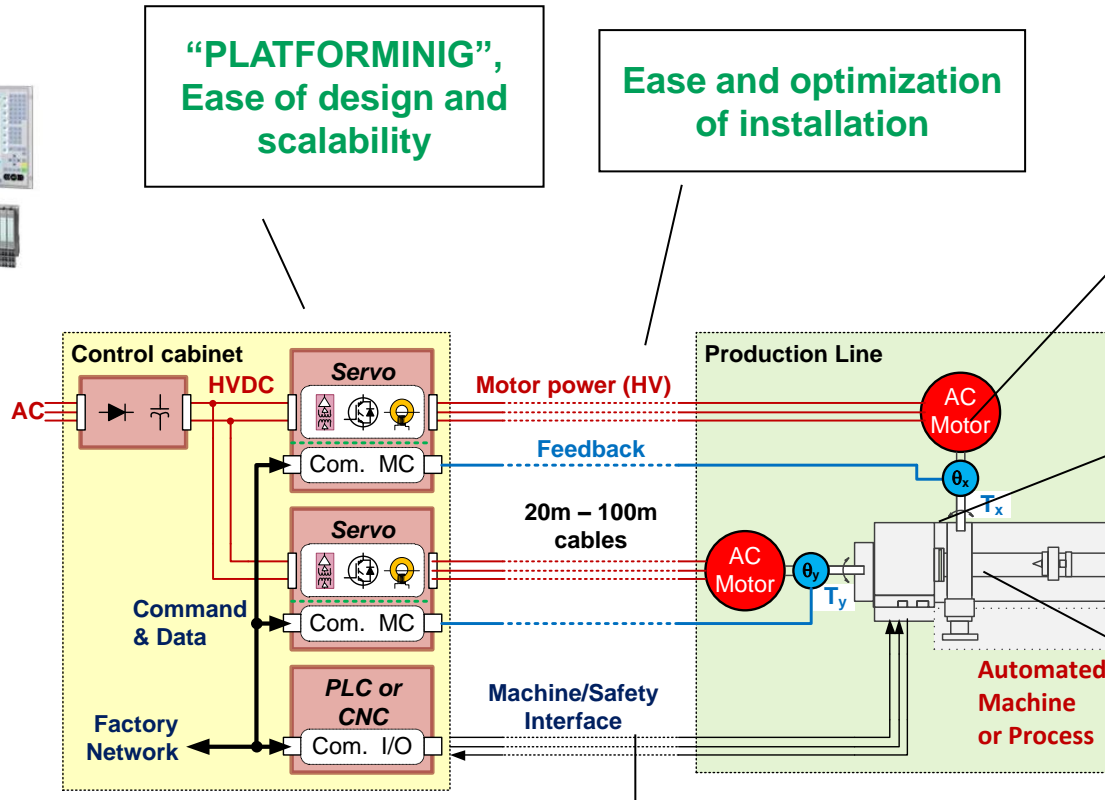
"PLATFORMINIG", Ease of design and scalability

Ease and optimization of installation

Control cabinet

AC

HVDC

Servo

Com. MC

Servo

Com. MC

Command & Data

PLC or CNC

Com. I/O

Factory Network

Motor power (HV)

Feedback

20m – 100m cables

Machine/Safety Interface

Production Line

AC Motor

$\theta_x$

$T_x$

AC Motor

$\theta_y$

$T_y$

Automated Machine or Process